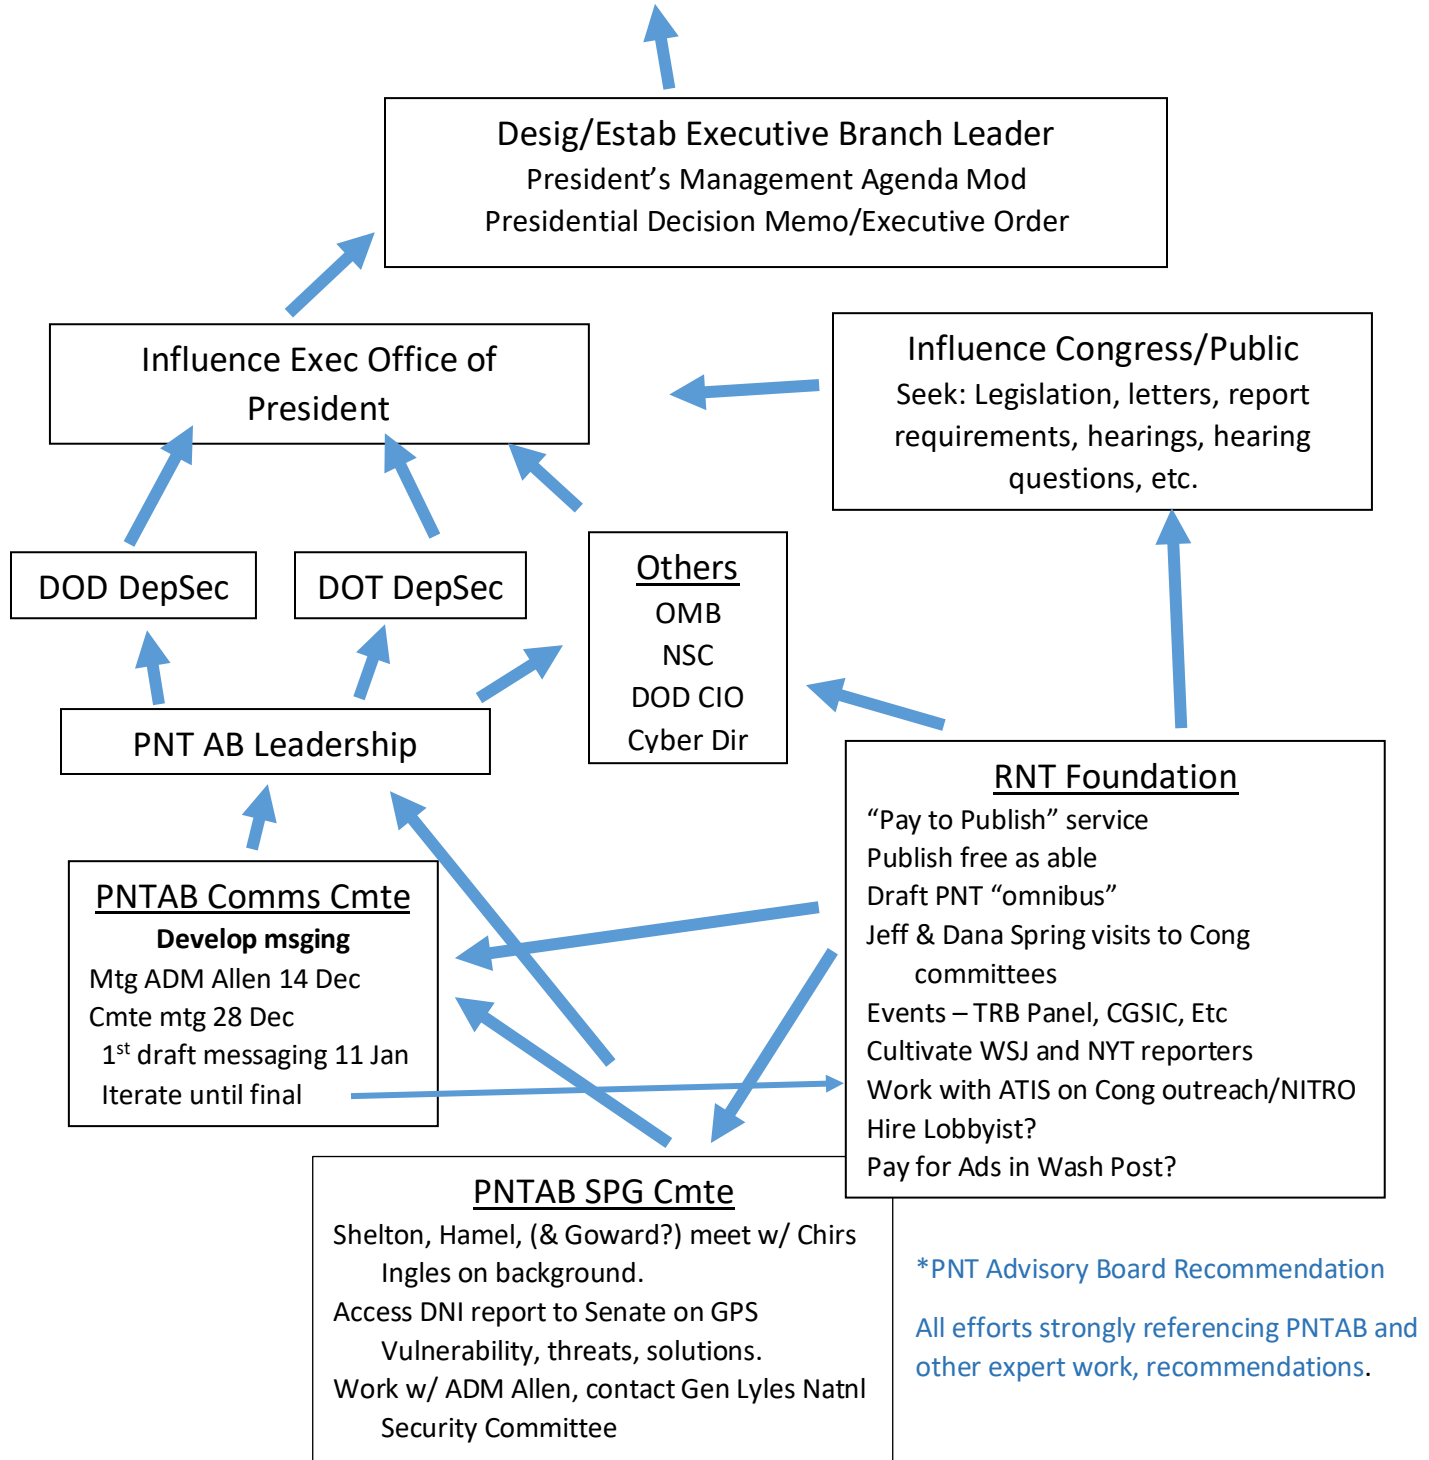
Desig/Estab Executive Branch Leader
President’s Management Agenda Mod
Presidential Decision Memo/Executive Order

Influence Exec Office of President

Influence Congress/Public
Seek: Legislation, letters, report requirements, hearings, hearing questions, etc.

DOD DepSec

DOT DepSec

Others
OMB
NSC
DOD CIO
Cyber Dir

PNT AB Leadership

RNT Foundation
“Pay to Publish” service
Publish free as able
Draft PNT “omnibus”
Jeff & Dana Spring visits to Cong committees
Events – TRB Panel, CGSIC, Etc
Cultivate WSJ and NYT reporters
Work with ATIS on Cong outreach/NITRO
Hire Lobbyist?
Pay for Ads in Wash Post?

PNTAB Comms Cmte
Develop msging
Mtg ADM Allen 14 Dec
Cmte mtg 28 Dec
$1^{st}$ draft messaging 11 Jan
Iterate until final

PNTAB SPG Cmte
Shelton, Hamel, (& Goward?) meet w/ Chirs Ingles on background.
Access DNI report to Senate on GPS Vulnerability, threats, solutions.
Work w/ ADM Allen, contact Gen Lyles Natnl Security Committee

*PNT Advisory Board Recommendation

All efforts strongly referencing PNTAB and other expert work, recommendations.